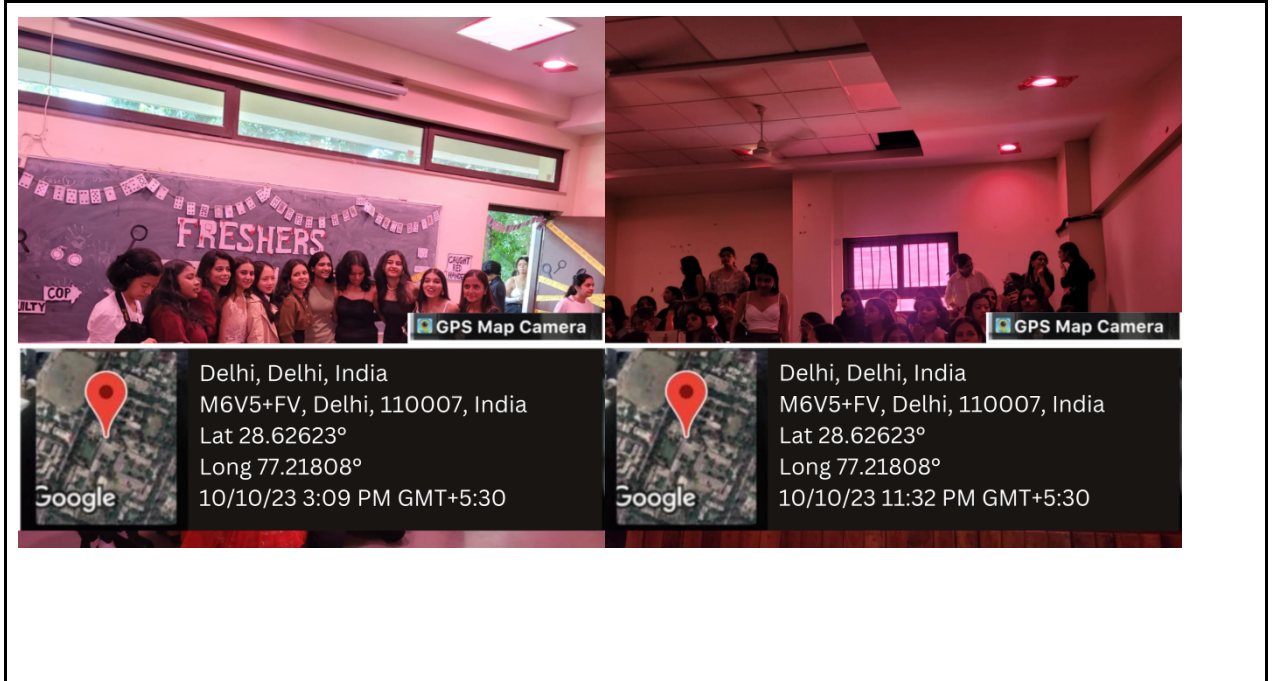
FRESHERS

COP

ULTY

CAUGHT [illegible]

GPS Map Camera

Delhi, Delhi, India
M6V5+FV, Delhi, 110007, India
Lat 28.62623°
Long 77.21808°
10/10/23 3:09 PM GMT+5:30

Google

GPS Map Camera

Delhi, Delhi, India
M6V5+FV, Delhi, 110007, India
Lat 28.62623°
Long 77.21808°
10/10/23 11:32 PM GMT+5:30

Google